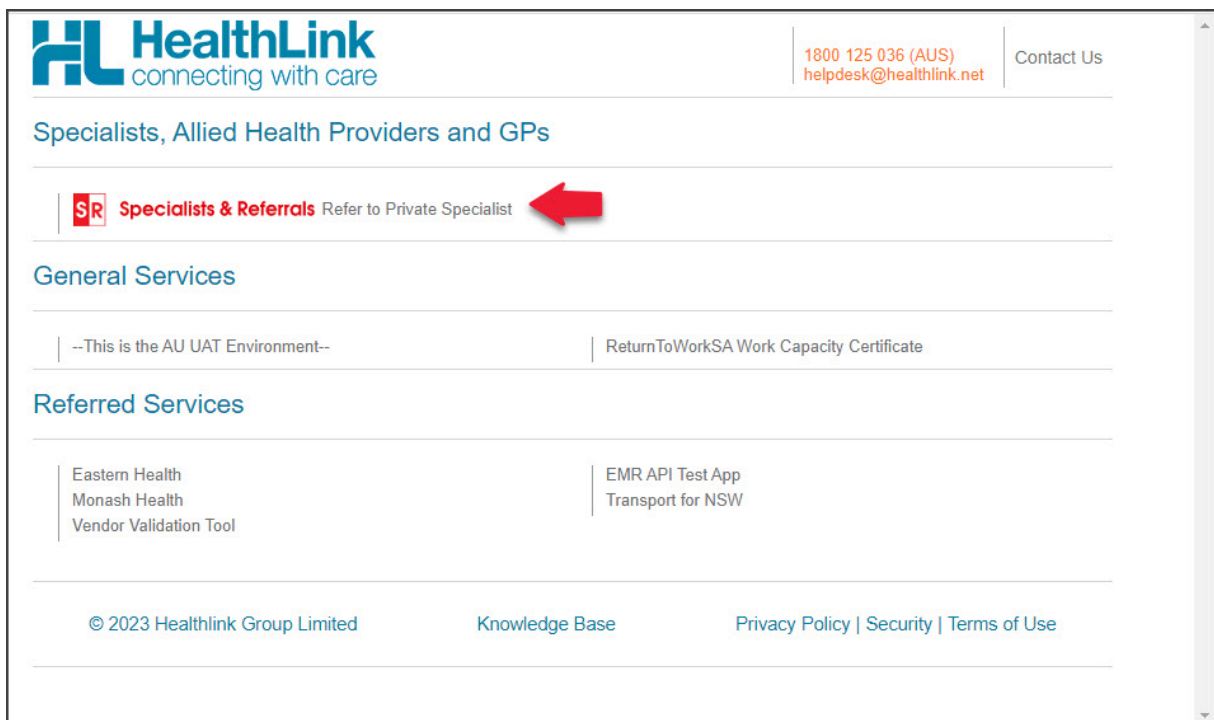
HL HealthLink
connecting with care

1800 125 036 (AUS)
helpdesk@healthlink.net

Contact Us

Specialists, Allied Health Providers and GPs

SR Specialists & Referrals Refer to Private Specialist

General Services

--This is the AU UAT Environment--

ReturnToWorkSA Work Capacity Certificate

Referred Services

Eastern Health
Monash Health
Vendor Validation Tool

EMR API Test App
Transport for NSW

© 2023 Healthlink Group Limited

Knowledge Base

Privacy Policy | Security | Terms of Use